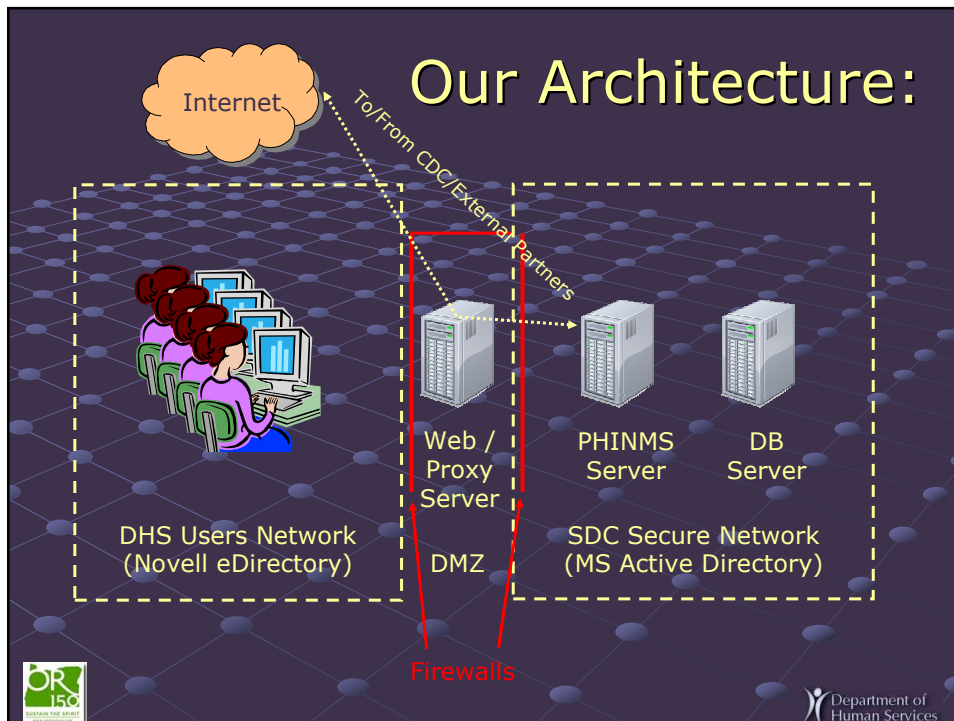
Our Architecture:

Internet

To/From CDC/External Partners

Web / Proxy Server

PHINMS Server

DB Server

DHS Users Network (Novell eDirectory)

DMZ

SDC Secure Network (MS Active Directory)

Firewalls

OR 150 SUSTAIN THE SPIRIT

Department of Human Services